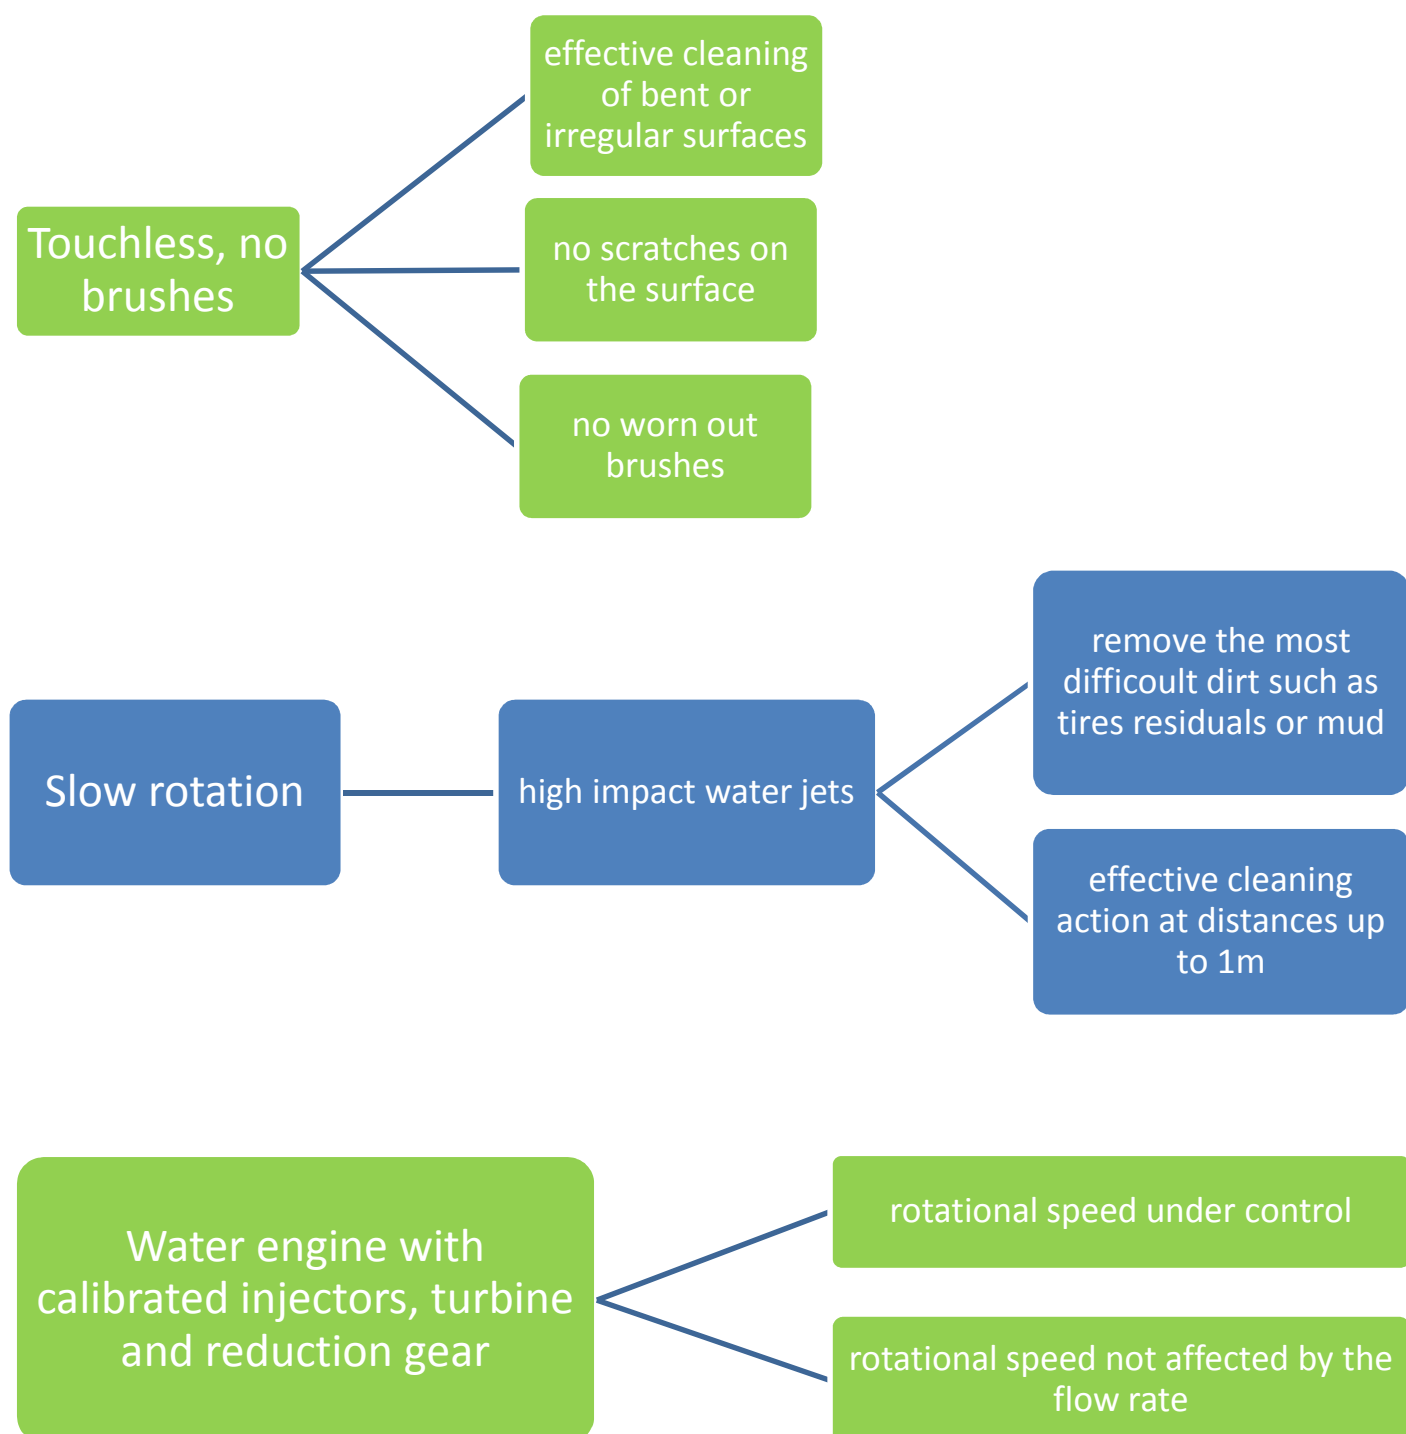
Touchless, no brushes

effective cleaning of bent or irregular surfaces

no scratches on the surface

no worn out brushes

Slow rotation

high impact water jets

remove the most difficoult dirt such as tires residuals or mud

effective cleaning action at distances up to 1m

Water engine with calibrated injectors, turbine and reduction gear

rotational speed under control

rotational speed not affected by the flow rate